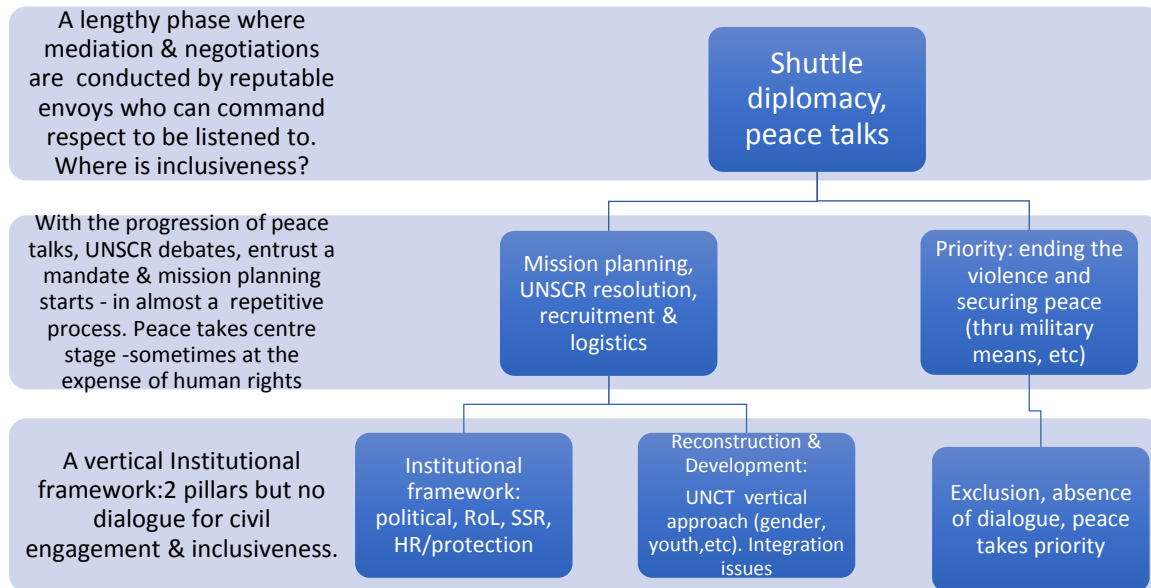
A lengthy phase where mediation & negotiations are conducted by reputable envoys who can command respect to be listened to. Where is inclusiveness?

Shuttle diplomacy, peace talks

With the progression of peace talks, UNSCR debates, entrust a mandate & mission planning starts - in almost a repetitive process. Peace takes centre stage -sometimes at the expense of human rights

Mission planning, UNSCR resolution, recruitment & logistics

Priority: ending the violence and securing peace (thru military means, etc)

A vertical Institutional framework:2 pillars but no dialogue for civil engagement & inclusiveness.

Institutional framework: political, RoL, SSR, HR/protection

Reconstruction & Development:
UNCT vertical approach (gender, youth,etc). Integration issues

Exclusion, absence of dialogue, peace takes priority